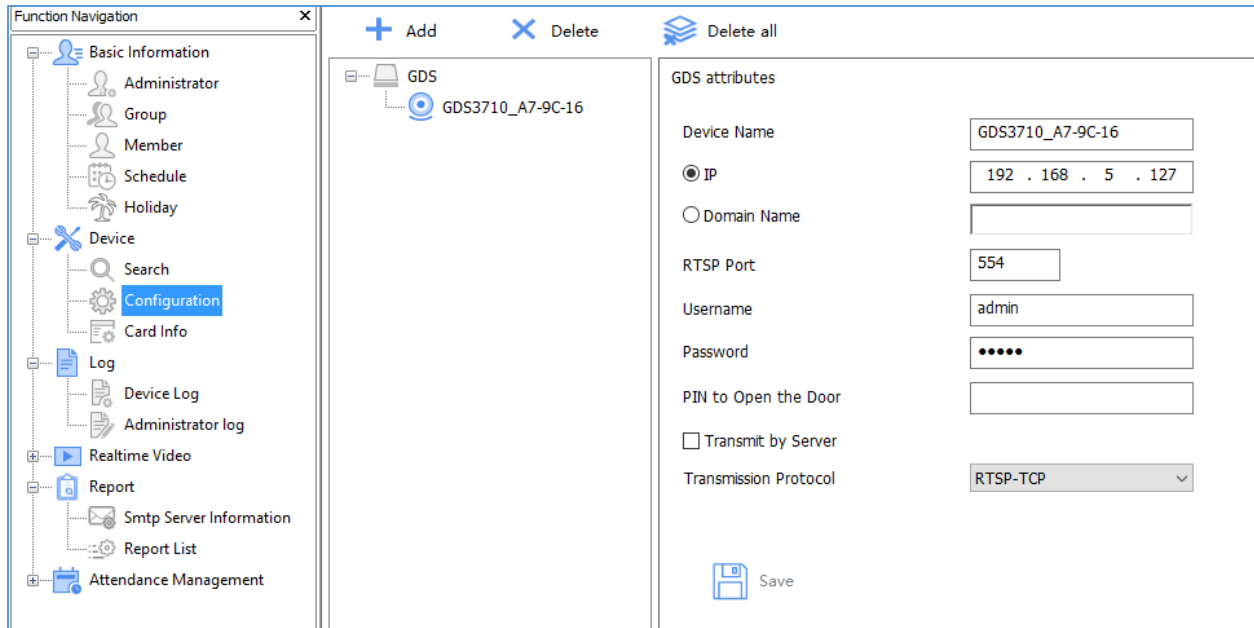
Function Navigation ✕

Basic Information
Administrator
Group
Member
Schedule
Holiday
Device
Search
Configuration
Card Info
Log
Device Log
Administrator log
Realtime Video
Report
Smtp Server Information
Report List
Attendance Management

Add Delete Delete all

GDS
GDS3710_A7-9C-16

GDS attributes

Device Name GDS3710_A7-9C-16
IP 192 . 168 . 5 . 127
Domain Name
RTSP Port 554
Username admin
Password •••••
PIN to Open the Door
Transmit by Server
Transmission Protocol RTSP-TCP

Save